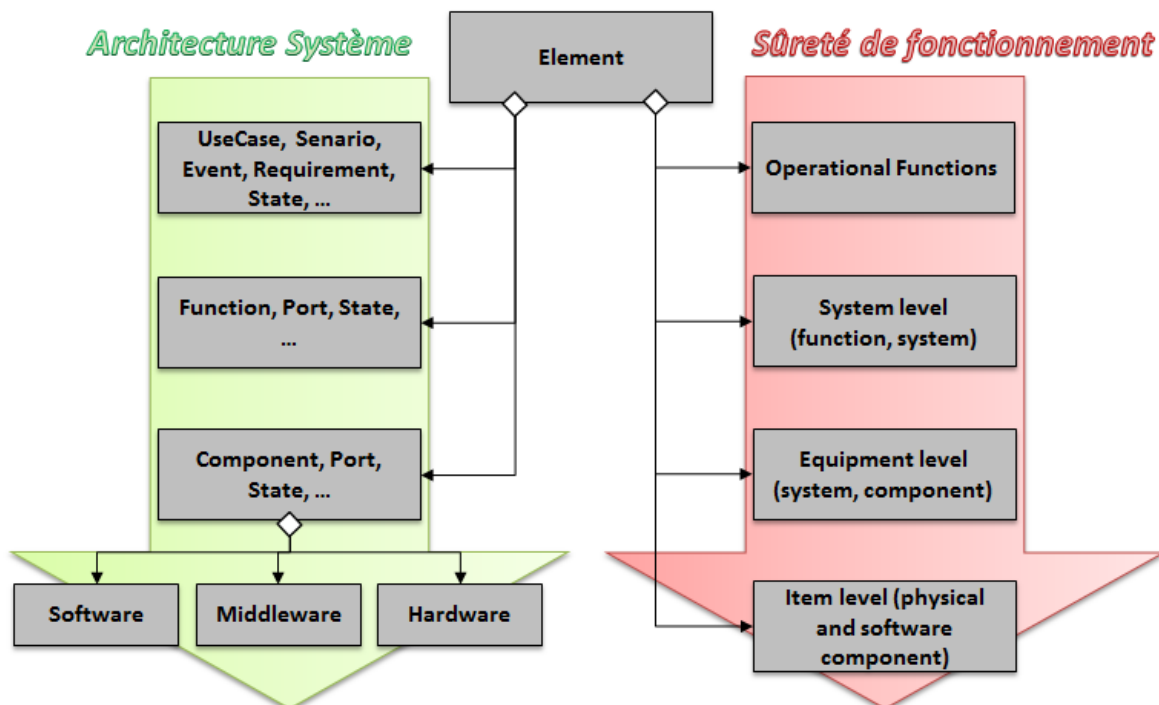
Architecture Système

Element

Sûreté de fonctionnement

UseCase, Senario, Event, Requirement, State, …

Function, Port, State, …

Component, Port, State, …

Software

Middleware

Hardware

Operational Functions

System level (function, system)

Equipment level (system, component)

Item level (physical and software component)